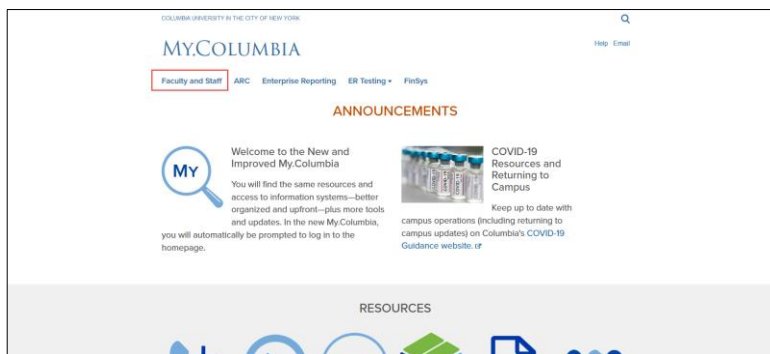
COLUMBIA UNIVERSITY IN THE CITY OF NEW YORK

MY.COLUMBIA

Help Email

Faculty and Staff ARC Enterprise Reporting ER Testing ▾ FinSys

ANNOUNCEMENTS

MY

Welcome to the New and Improved My.Columbia

You will find the same resources and access to information systems—better organized and upfront—plus more tools and updates. In the new My.Columbia, you will automatically be prompted to log in to the homepage.

COVID-19 Resources and Returning to Campus

Keep up to date with campus operations (including returning to campus updates) on Columbia's COVID-19 Guidance website.

RESOURCES